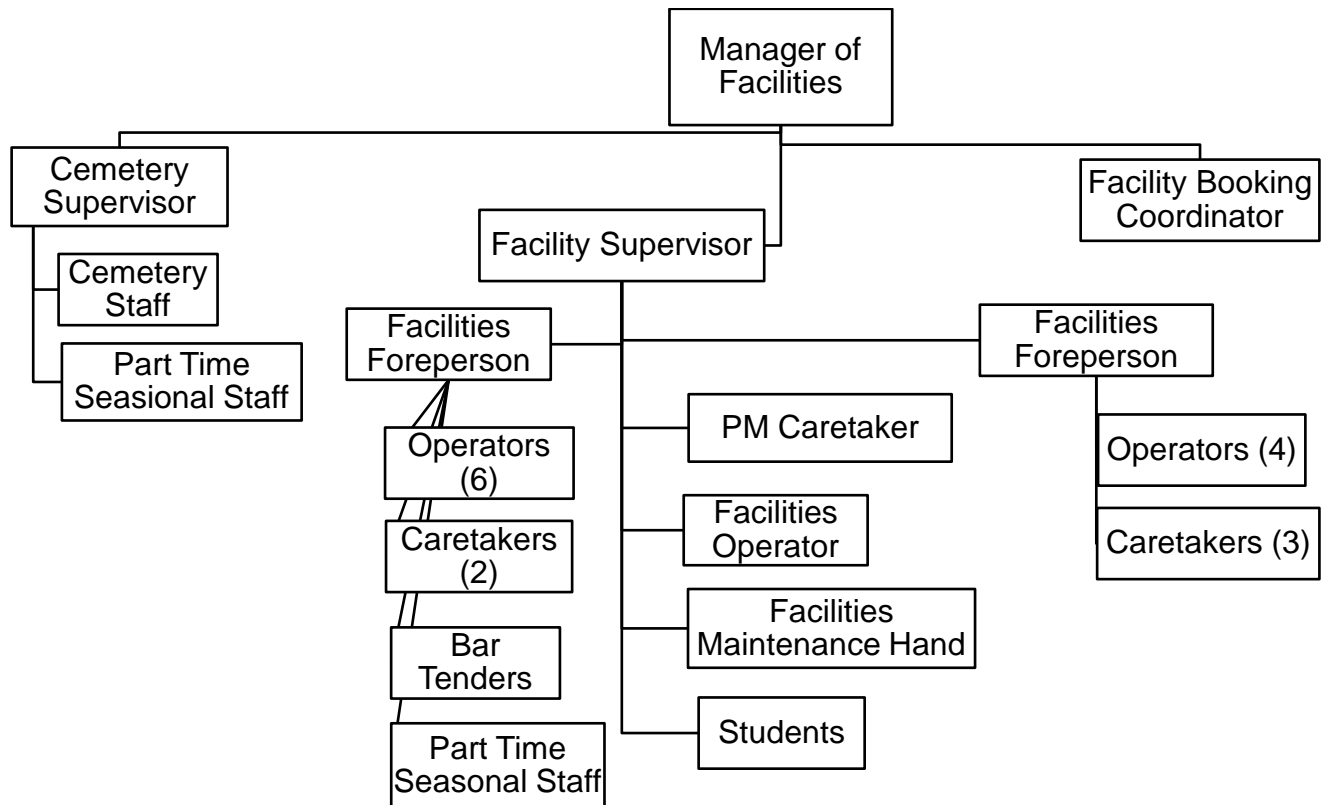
Manager of Facilities

Cemetery Supervisor

Cemetery Staff

Part Time Seasonal Staff

Facility Supervisor

Facility Booking Coordinator

Facilities Foreperson

Operators (6)

Caretakers (2)

Bar Tenders

Part Time Seasonal Staff

PM Caretaker

Facilities Operator

Facilities Maintenance Hand

Students

Facilities Foreperson

Operators (4)

Caretakers (3)